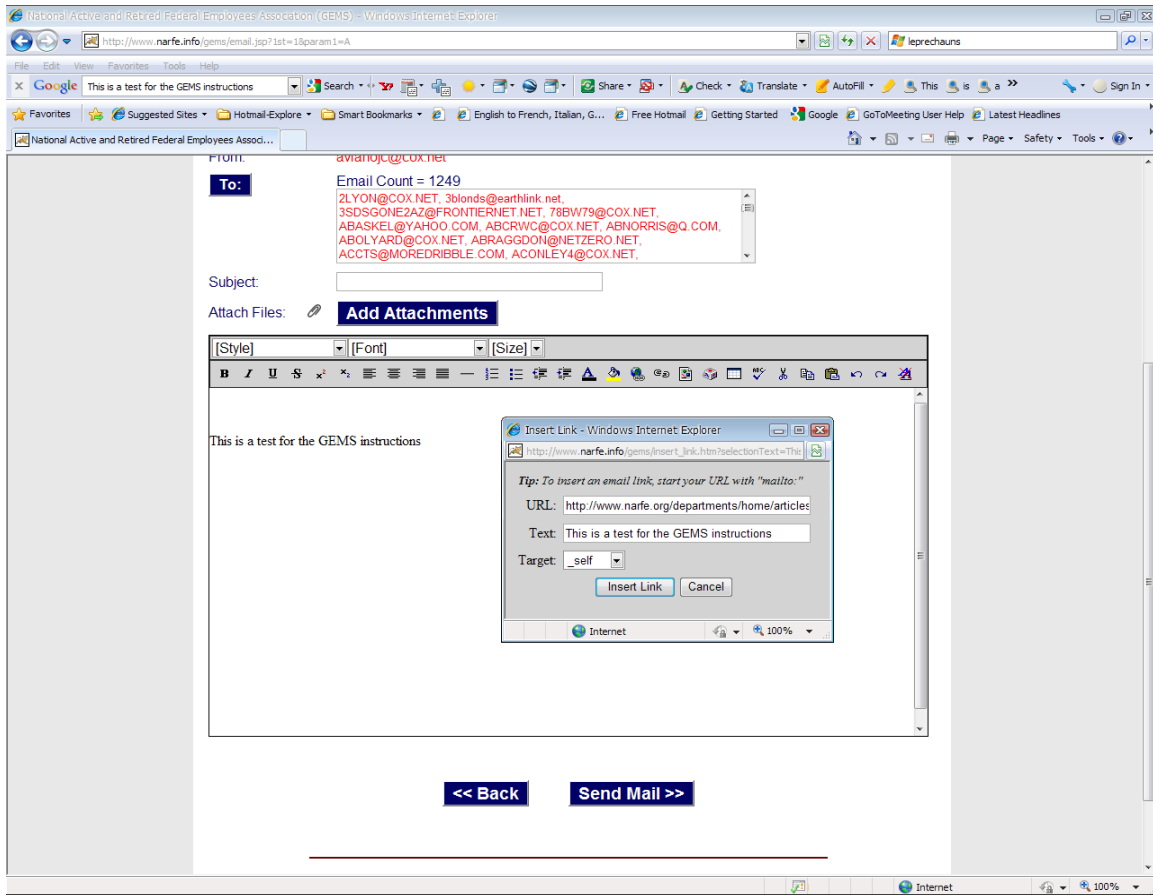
National Active and Retired Federal Employees Association (GEMS) - Windows Internet Explorer

http://www.narfe.info/gems/email.jsp?1st=18param1=A

leprechauns

File Edit View Favorites Tools Help

Google This is a test for the GEMS instructions Search Share Check Translate AutoFill This is a Sign In

Favorites Suggested Sites Hotmail-Explore Smart Bookmarks English to French, Italian, G... Free Hotmail Getting Started Google GoToMeeting User Help Latest Headlines

National Active and Retired Federal Employees Associ...

Page Safety Tools

From: avianojc@cox.net

To: Email Count = 1249

2LYON@COX.NET, 3blonds@earthlink.net, 3SDSGONE2AZ@FRONTIERNET.NET, 78BW79@COX.NET, ABASKEL@YAHOO.COM, ABCRWC@COX.NET, ABNORRIS@Q.COM, ABOLYARD@COX.NET, ABRAGGDON@NETZERO.NET, ACCTS@MOREDRIBBLE.COM, ACONLEY4@COX.NET,

Subject:

Attach Files: Add Attachments

[Style] [Font] [Size]

This is a test for the GEMS instructions

Insert Link - Windows Internet Explorer

http://www.narfe.info/gems/insert_link.htm?selectionText=This

Tip: To insert an email link, start your URL with "mailto:"

URL: http://www.narfe.org/departments/home/articles

Text: This is a test for the GEMS instructions

Target: _self

Insert Link Cancel

Internet 100%

<< Back Send Mail >>

Internet 100%